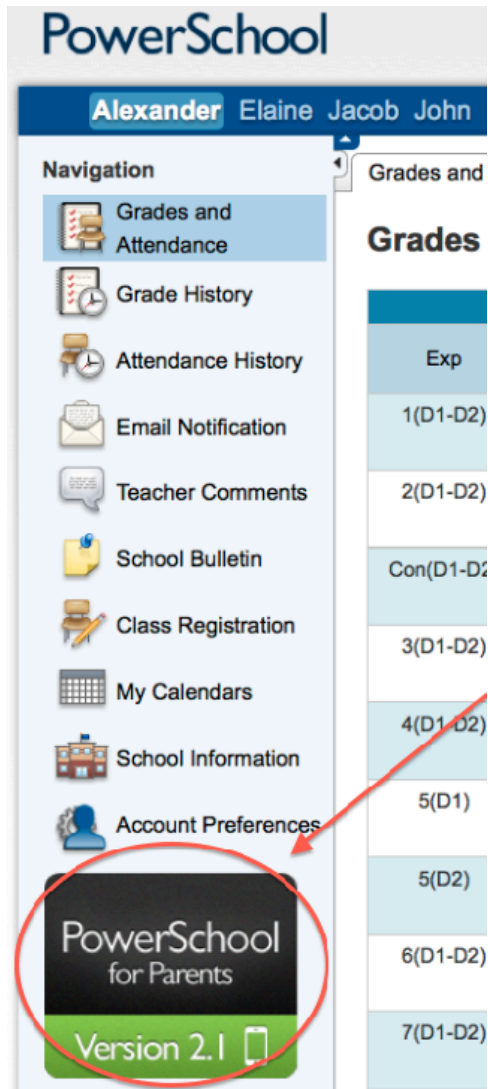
PowerSchool

Alexander Elaine Jacob John

Navigation

Grades and Attendance

Grade History

Attendance History

Email Notification

Teacher Comments

School Bulletin

Class Registration

My Calendars

School Information

Account Preferences

PowerSchool for Parents

Version 2.1

Grades and

Grades

| Exp |
|---|
| 1(D1-D2) |
| 2(D1-D2) |
| Con(D1-D2 |
| 3(D1-D2) |
| 4(D1-D2) |
| 5(D1) |
| 5(D2) |
| 6(D1-D2) |
| 7(D1-D2) |